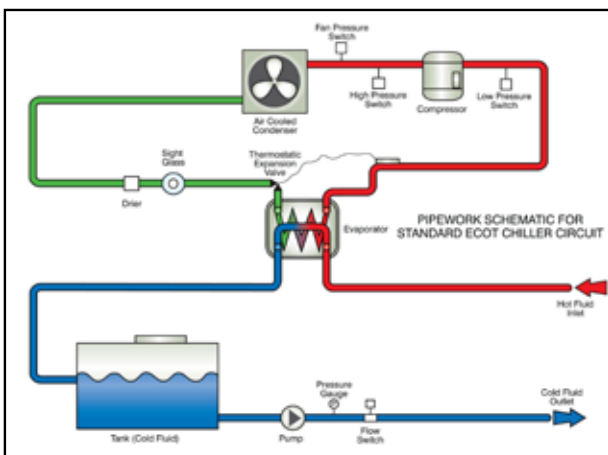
Fan Pressure Switch

Air Cooled Condenser

High Pressure Switch

Compressor

Low Pressure Switch

Sight Glass

Thermostatic Expansion Valve

Drier

Evaporator

PIPEWORK SCHEMATIC FOR STANDARD ECOT CHILLER CIRCUIT

Hot Fluid Inlet

Pressure Gauge

Cold Fluid Outlet

Tank (Cold Fluid)

Pump

Flow Switch